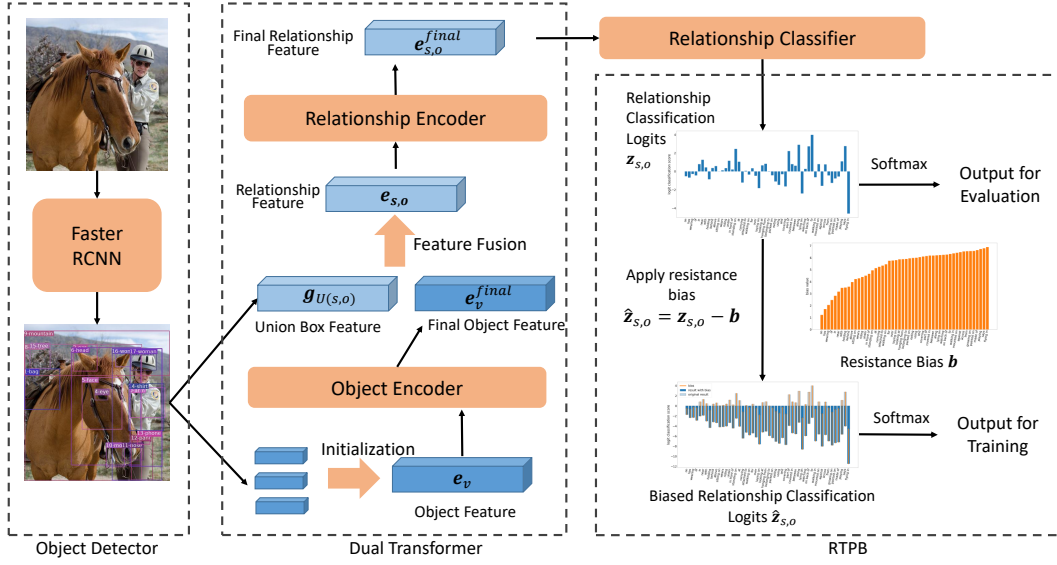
Faster RCNN

Object Detector

Final Relationship Feature $e_{s,o}^{final}$

Relationship Encoder

Relationship Feature $e_{s,o}$

Feature Fusion

$g_{U(s,o)}$

Union Box Feature

$e_{v}^{final}$

Final Object Feature

Object Encoder

Initialization

$e_{v}$

Object Feature

Dual Transformer

Relationship Classifier

Relationship Classification Logits $z_{s,o}$

Softmax

Output for Evaluation

Apply resistance bias $\hat{z}_{s,o} = z_{s,o} - b$

Resistance Bias $b$

Softmax

Output for Training

Biased Relationship Classification Logits $\hat{z}_{s,o}$

RTPB